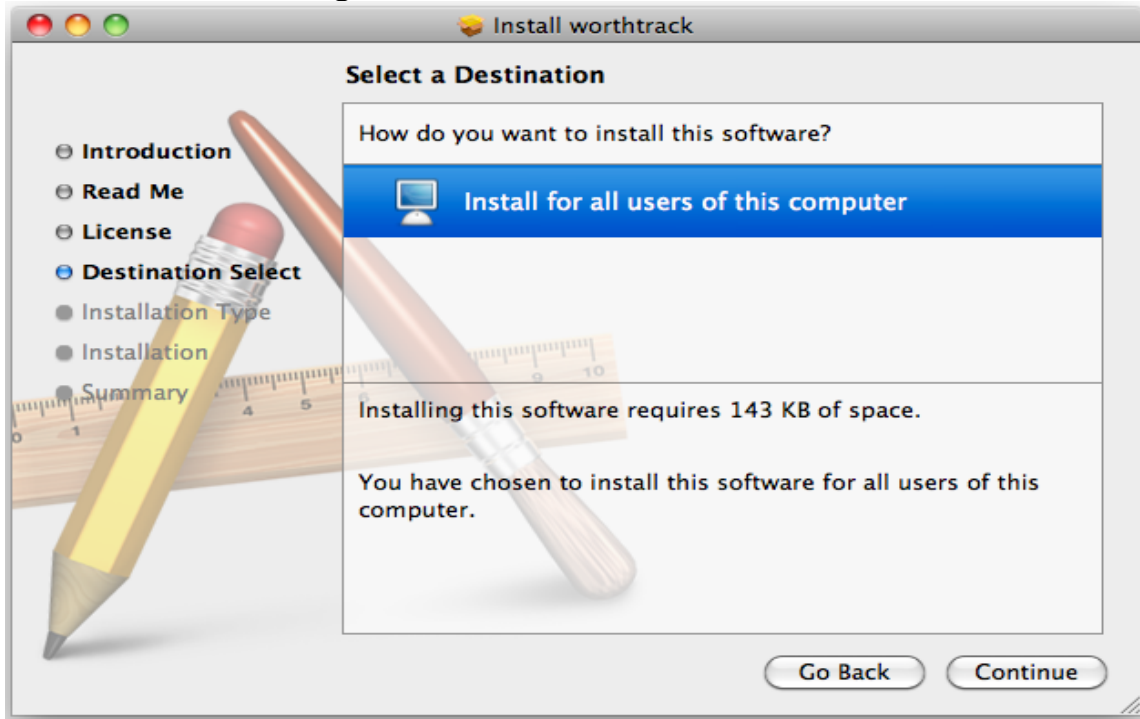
Install worthtrack

Select a Destination

Introduction
Read Me
License
Destination Select
Installation Type
Installation
Summary

How do you want to install this software?

Install for all users of this computer

Installing this software requires 143 KB of space.

You have chosen to install this software for all users of this computer.

Go Back
Continue